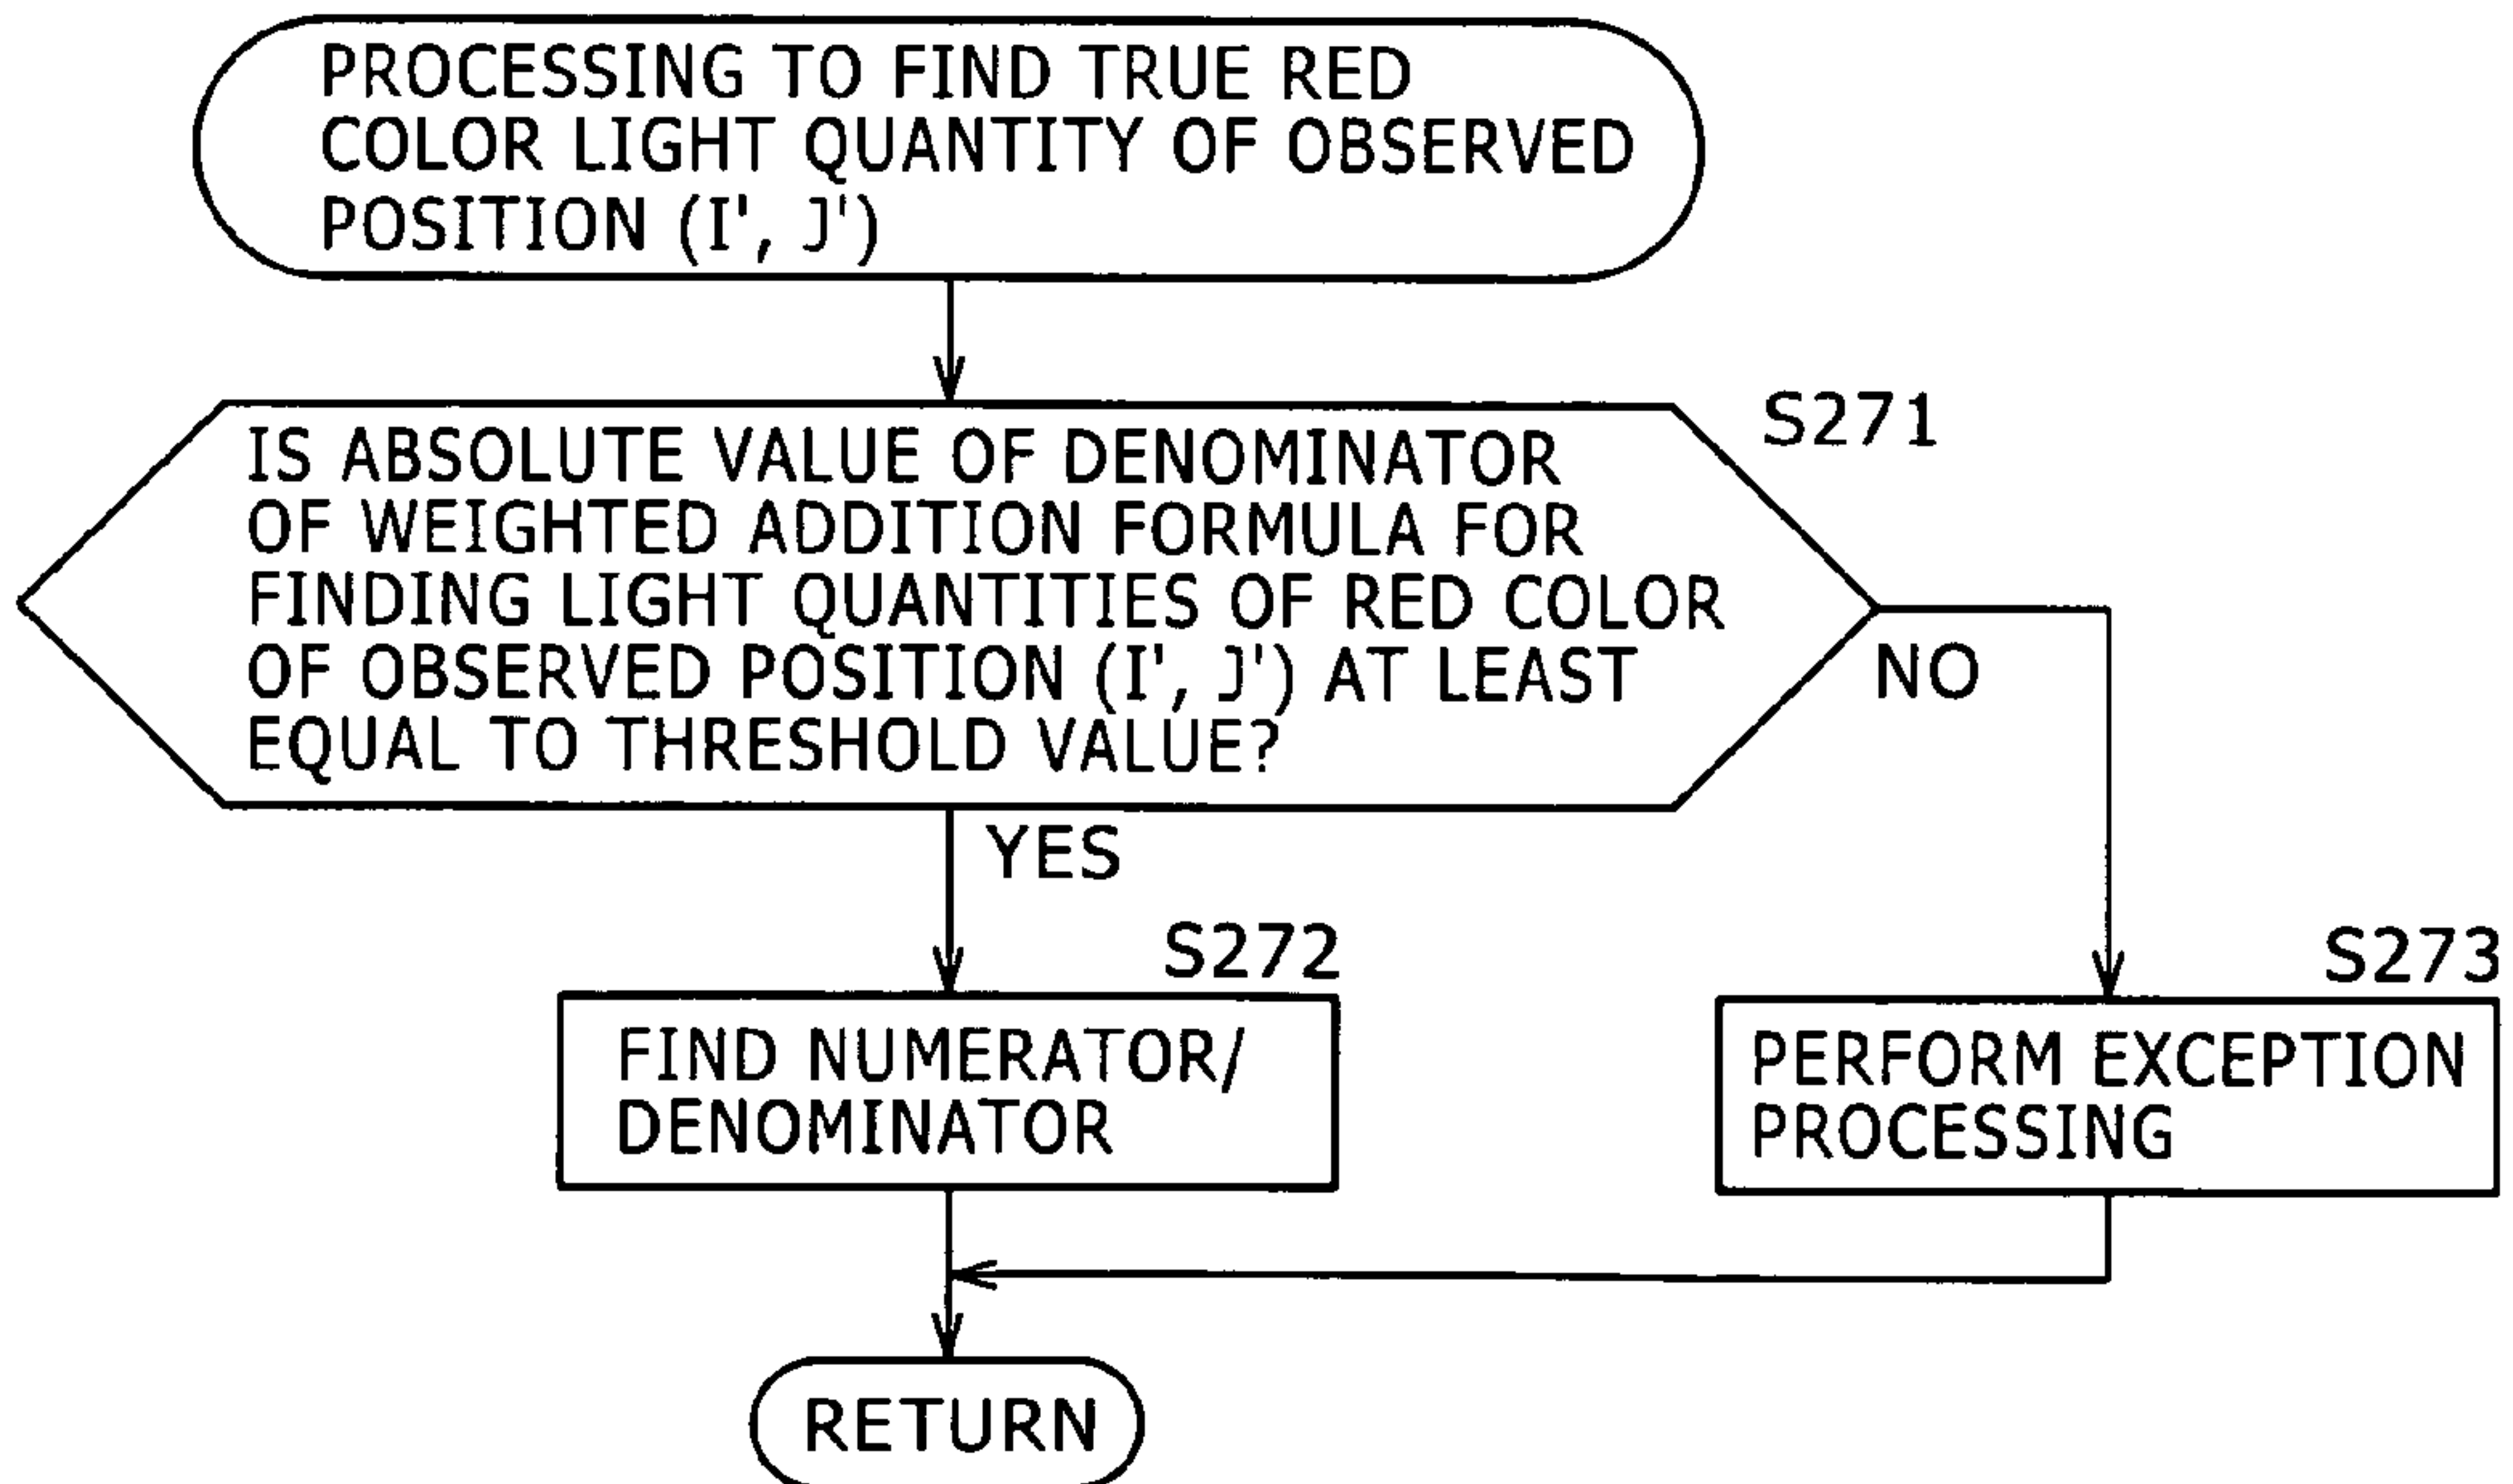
PROCESSING TO FIND TRUE RED COLOR LIGHT QUANTITY OF OBSERVED POSITION (I', J')

S271

IS ABSOLUTE VALUE OF DENOMINATOR OF WEIGHTED ADDITION FORMULA FOR FINDING LIGHT QUANTITIES OF RED COLOR OF OBSERVED POSITION (I', J') AT LEAST EQUAL TO THRESHOLD VALUE?

NO

YES

S272

FIND NUMERATOR/ DENOMINATOR

S273

PERFORM EXCEPTION PROCESSING

RETURN